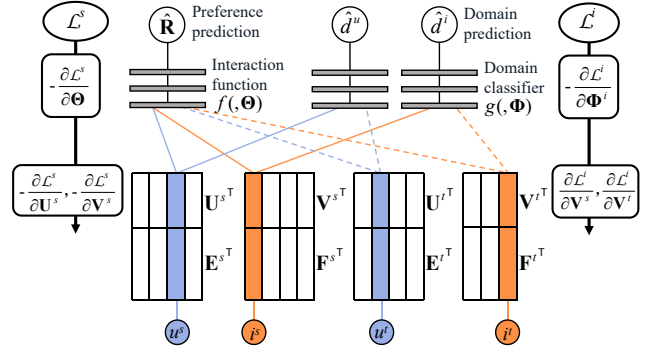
$\mathcal{L}^s$

$-\frac{\partial \mathcal{L}^s}{\partial \mathbf{\Theta}}$

$-\frac{\partial \mathcal{L}^s}{\partial \mathbf{U}^s}, -\frac{\partial \mathcal{L}^s}{\partial \mathbf{V}^s}$

$\hat{\mathbf{R}}$ Preference prediction

Interaction function $f(,\mathbf{\Theta})$

$\hat{d}^u$

$\hat{d}^i$ Domain prediction

Domain classifier $g(,\mathbf{\Phi})$

$\mathcal{L}^i$

$-\frac{\partial \mathcal{L}^i}{\partial \mathbf{\Phi}^i}$

$\frac{\partial \mathcal{L}^i}{\partial \mathbf{V}^s}, \frac{\partial \mathcal{L}^i}{\partial \mathbf{V}^t}$

${\mathbf{U}^s}^\top$

${\mathbf{E}^s}^\top$

${\mathbf{V}^s}^\top$

${\mathbf{F}^s}^\top$

${\mathbf{U}^t}^\top$

${\mathbf{E}^t}^\top$

${\mathbf{V}^t}^\top$

${\mathbf{F}^t}^\top$

$u^s$

$i^s$

$u^t$

$i^t$